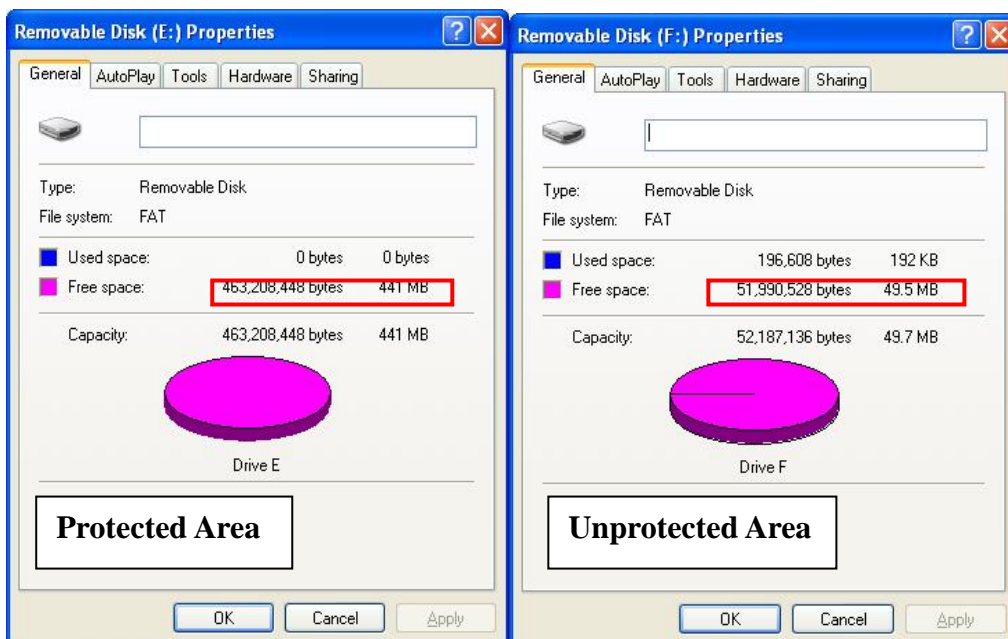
Removable Disk (E:) Properties

General | AutoPlay | Tools | Hardware | Sharing

Type: Removable Disk
File system: FAT

Used space: 0 bytes 0 bytes
Free space: 463,208,448 bytes 441 MB

Capacity: 463,208,448 bytes 441 MB

Drive E

Protected Area

OK | Cancel | Apply

Removable Disk (F:) Properties

General | AutoPlay | Tools | Hardware | Sharing

Type: Removable Disk
File system: FAT

Used space: 196,608 bytes 192 KB
Free space: 51,990,528 bytes 49.5 MB

Capacity: 52,187,136 bytes 49.7 MB

Drive F

Unprotected Area

OK | Cancel | Apply